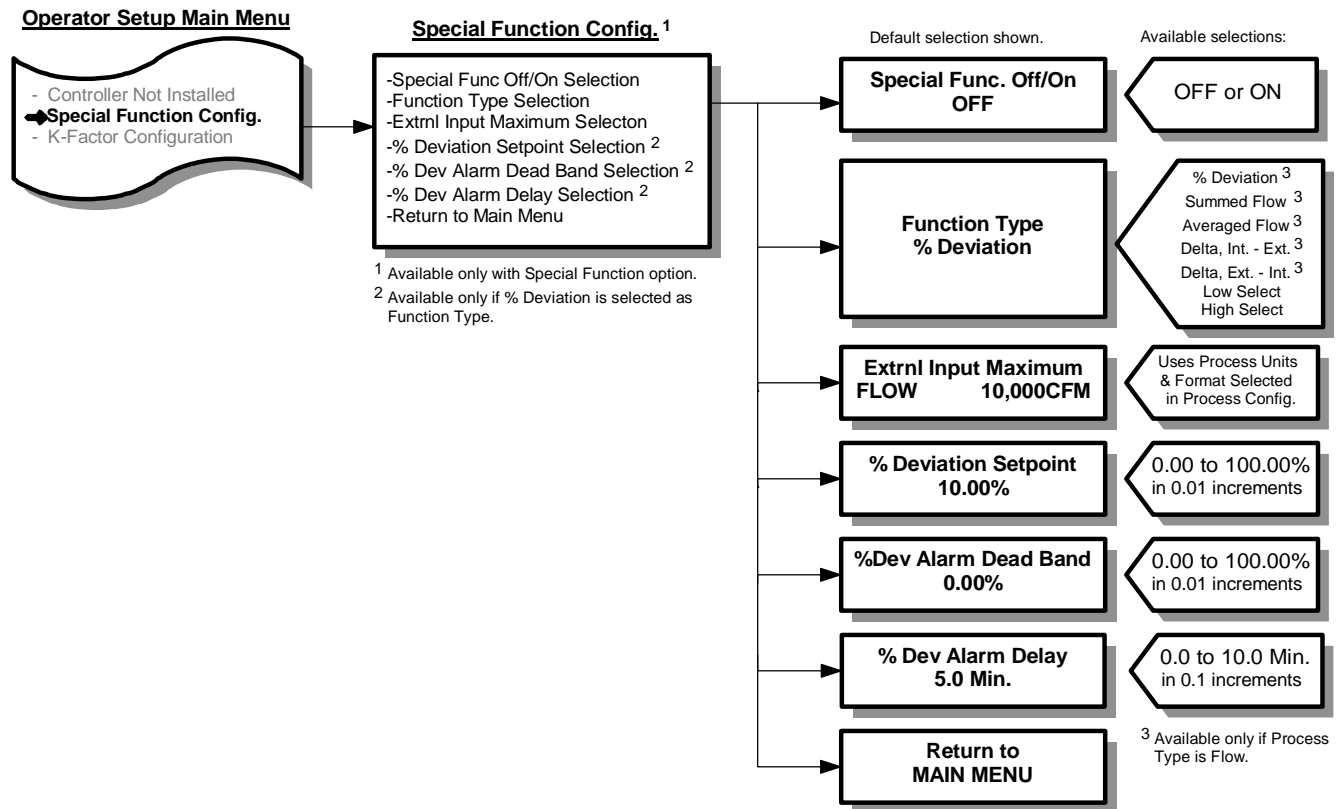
Operator Setup Main Menu

- Controller Not Installed
Special Function Config.
- K-Factor Configuration

Special Function Config. $^1$

-Special Func Off/On Selection
-Function Type Selection
-Extrnl Input Maximum Selecton
-% Deviation Setpoint Selection $^2$
-% Dev Alarm Dead Band Selection $^2$
-% Dev Alarm Delay Selection $^2$
-Return to Main Menu

$^1$ Available only with Special Function option.
$^2$ Available only if % Deviation is selected as Function Type.

Default selection shown.

Available selections:

Special Func. Off/On
OFF

OFF or ON

Function Type
% Deviation

% Deviation $^3$
Summed Flow $^3$
Averaged Flow $^3$
Delta, Int. - Ext. $^3$
Delta, Ext. - Int. $^3$
Low Select
High Select

Extrnl Input Maximum
FLOW 10,000CFM

Uses Process Units & Format Selected in Process Config.

% Deviation Setpoint
10.00%

0.00 to 100.00% in 0.01 increments

%Dev Alarm Dead Band
0.00%

0.00 to 100.00% in 0.01 increments

% Dev Alarm Delay
5.0 Min.

0.0 to 10.0 Min. in 0.1 increments

$^3$ Available only if Process Type is Flow.

Return to
MAIN MENU